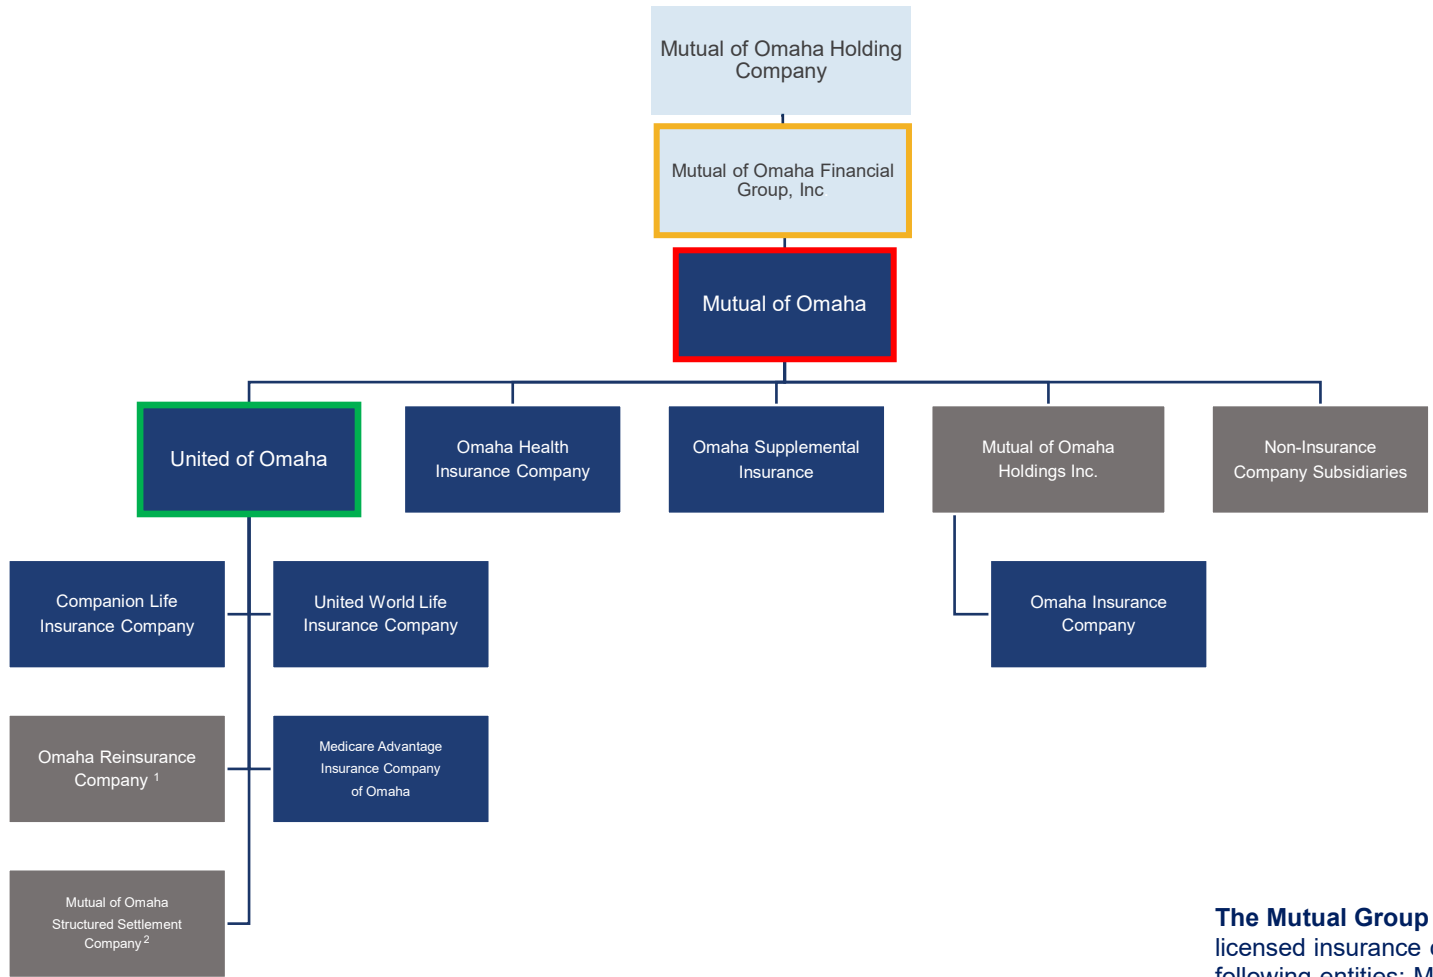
Mutual of Omaha Holding Company

Mutual of Omaha Financial Group, Inc.

Mutual of Omaha

United of Omaha

Omaha Health Insurance Company

Omaha Supplemental Insurance

Mutual of Omaha Holdings Inc.

Non-Insurance Company Subsidiaries

Companion Life Insurance Company

United World Life Insurance Company

Omaha Insurance Company

Omaha Reinsurance Company $^1$

Medicare Advantage Insurance Company of Omaha

Mutual of Omaha Structured Settlement Company $^2$

The Mutual Group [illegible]
licensed insurance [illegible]
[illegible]